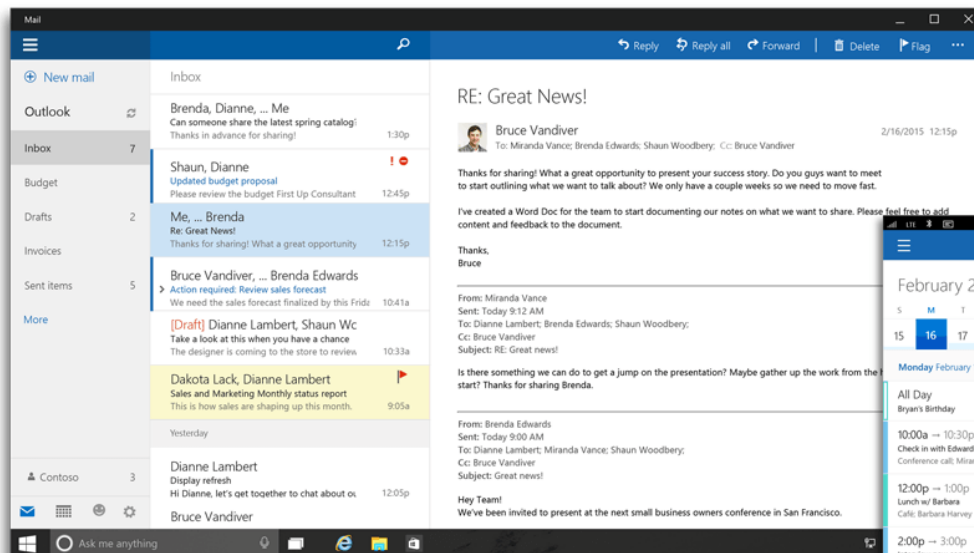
Mail

Reply Reply all Forward Delete Flag ···

New mail

Outlook

Inbox 7

Budget

Drafts 2

Invoices

Sent items 5

More

Contoso 3

Inbox

Brenda, Dianne, ... Me
Can someone share the latest spring catalog
Thanks in advance for sharing! 1:30p

Shaun, Dianne
Updated budget proposal
Please review the budget First Up Consultant 12:45p

Me, ... Brenda
Re: Great News!
Thanks for sharing! What a great opportunity 12:15p

Bruce Vandiver, ... Brenda Edwards
Action required: Review sales forecast
We need the sales forecast finalized by this Frida 10:41a

[Draft] Dianne Lambert, Shaun Wc
Take a look at this when you have a chance
The designer is coming to the store to review 10:33a

Dakota Lack, Dianne Lambert
Sales and Marketing Monthly status report
This is how sales are shaping up this month. 9:05a

Yesterday

Dianne Lambert
Display refresh
Hi Dianne, let's get together to chat about ou 12:05p

Bruce Vandiver

RE: Great News!

Bruce Vandiver
To: Miranda Vance; Brenda Edwards; Shaun Woodbery; Cc: Bruce Vandiver
2/16/2015 12:15p

Thanks for sharing! What a great opportunity to present your success story. Do you guys want to meet to start outlining what we want to talk about? We only have a couple weeks so we need to move fast.

I've created a Word Doc for the team to start documenting our notes on what we want to share. Please feel free to add content and feedback to the document.

Thanks,
Bruce

From: Miranda Vance
Sent: Today 9:12 AM
To: Dianne Lambert; Brenda Edwards; Shaun Woodbery;
Cc: Bruce Vandiver
Subject: RE: Great news!

Is there something we can do to get a jump on the presentation? Maybe gather up the work from the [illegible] start? Thanks for sharing Brenda.

From: Brenda Edwards
Sent: Today 9:00 AM
To: Dianne Lambert; Miranda Vance; Shaun Woodbery;
Cc: Bruce Vandiver
Subject: Great news!

Hey Team!
We've been invited to present at the next small business owners conference in San Francisco.

February 2
S M T
15 16 17
Monday February
All Day
Bryan's Birthday
10:00a → 10:30p
Check in with Edward
Conference call; Mira
12:00p → 1:00p
Lunch w/ Barbara
Café; Barbara Harvey
2:00p → 3:00p

Ask me anything